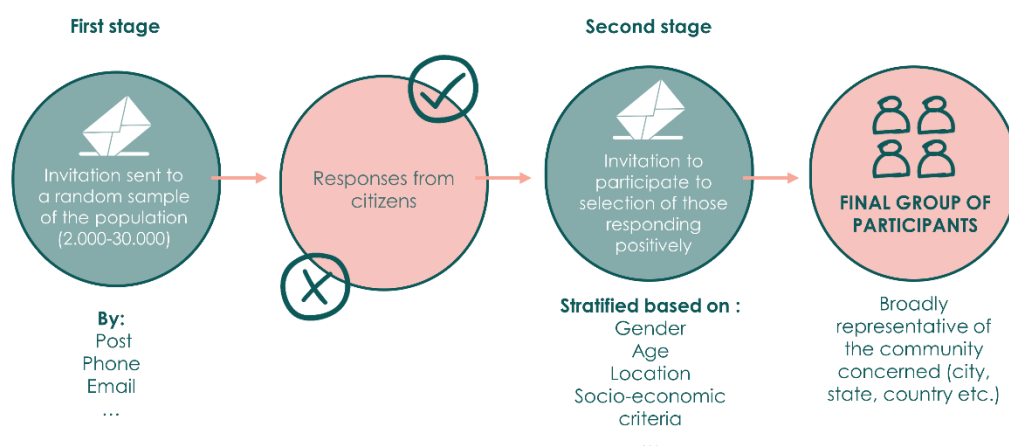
First stage

Invitation sent to a random sample of the population (2.000-30.000)

By:
Post
Phone
Email
...

Responses from citizens

Second stage

Invitation to participate to selection of those responding positively

Stratified based on :
Gender
Age
Location
Socio-economic criteria
...

FINAL GROUP OF PARTICIPANTS

Broadly representative of the community concerned (city, state, country etc.)